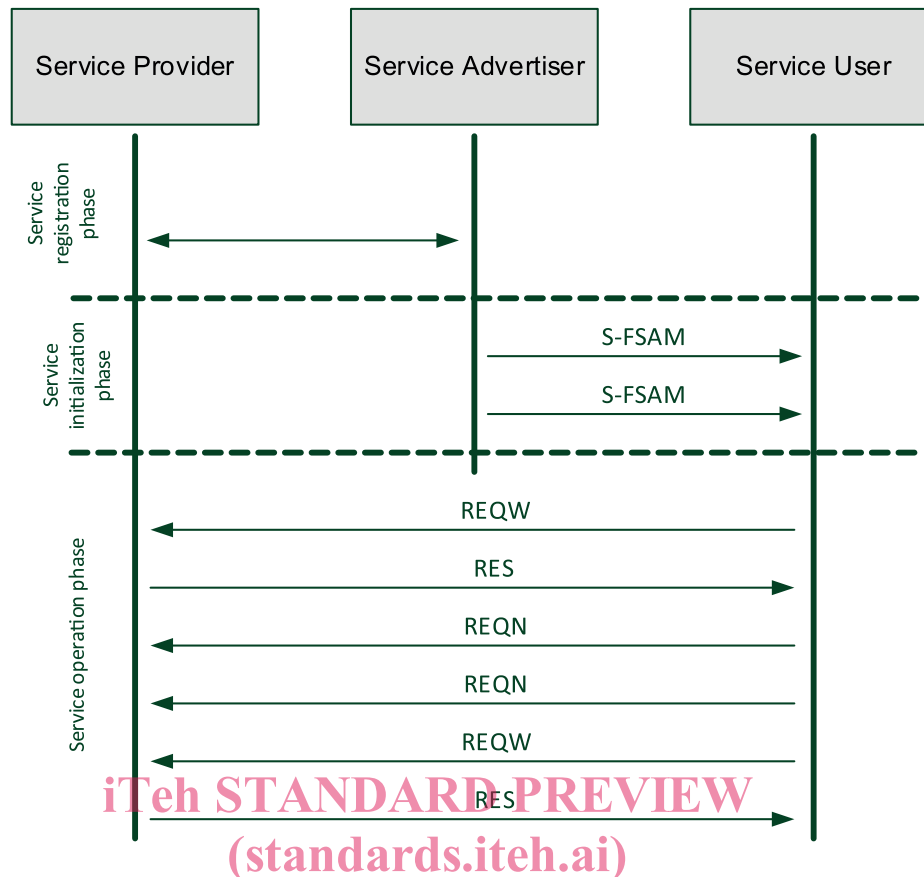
Service Provider

Service Advertiser

Service User

Service registration phase

Service initialization phase

S-FSAM

S-FSAM

Service operation phase

REQW

RES

REQN

REQN

REQW

RES

iTeh STANDARD PREVIEW
(standards.iteh.ai)